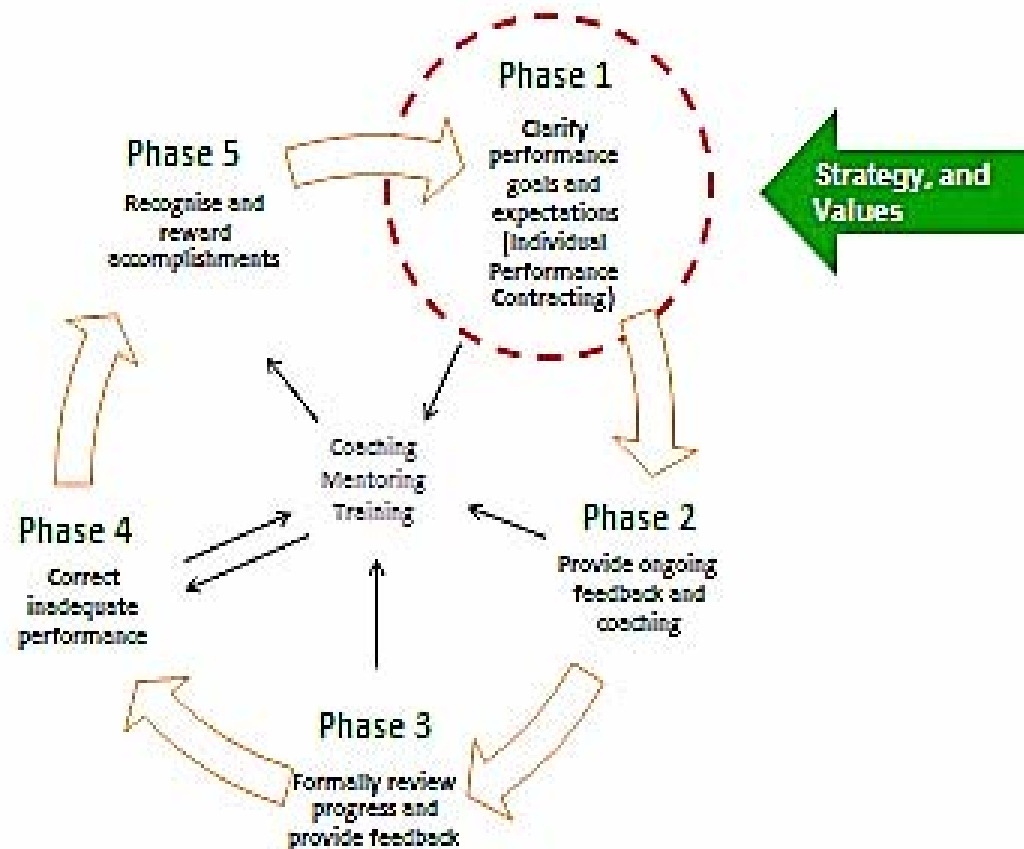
Phase 1

Clarify performance goals and expectations (Individual Performance Contracting)

Strategy, and Values

Phase 5

Recognise and reward accomplishments

Coaching
Mentoring
Training

Phase 2

Provide ongoing feedback and coaching

Phase 4

Correct inadequate performance

Phase 3

Formally review progress and provide feedback